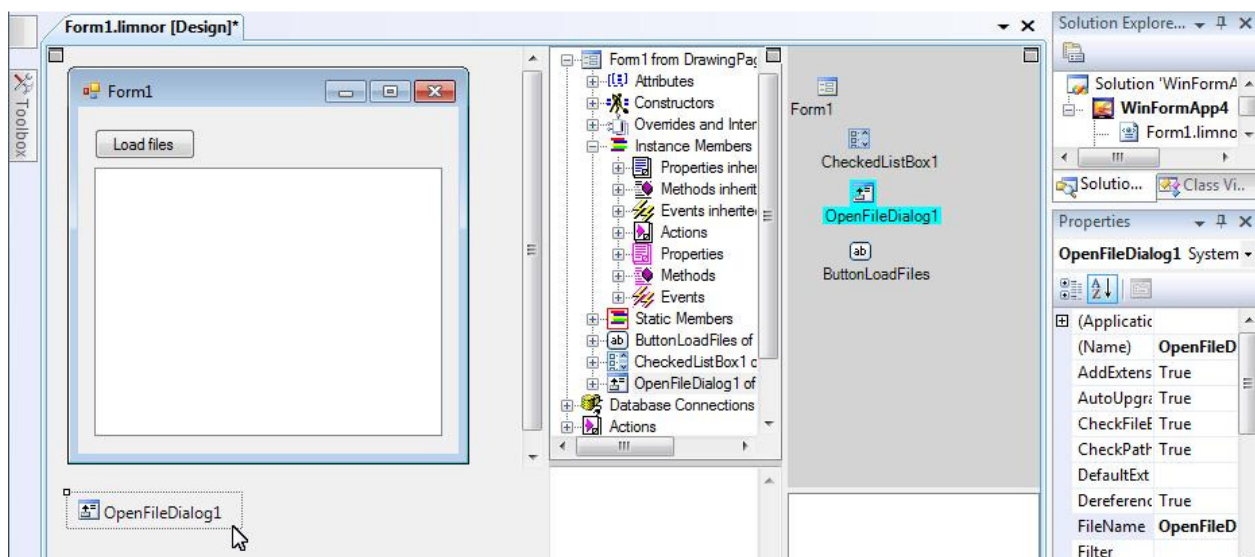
Form1.limnor [Design]*

Toolbox

Form1

Load files

OpenFileDialog1

Form1 from DrawingPag
Attributes
Constructors
Overrides and Inter
Instance Members
Properties inher
Methods inherit
Events inherite
Actions
Properties
Methods
Events
Static Members
ButtonLoadFiles of
CheckedListBox1 c
OpenFileDialog1 of
Database Connections
Actions

Form1
CheckedListBox1
OpenFileDialog1
ButtonLoadFiles

Solution Explore...
Solution 'WinFormA
WinFormApp4
Form1.limno
Solutio...
Class Vi..

Properties
OpenFileDialog1 System

| (Applicatic | |
|---|---|
| (Name) | OpenFileD |
| AddExtens | True |
| AutoUpgra | True |
| CheckFileE | True |
| CheckPath | True |
| DefaultExt | |
| Dereferenc | True |
| FileName | OpenFileD |
| Filter | |